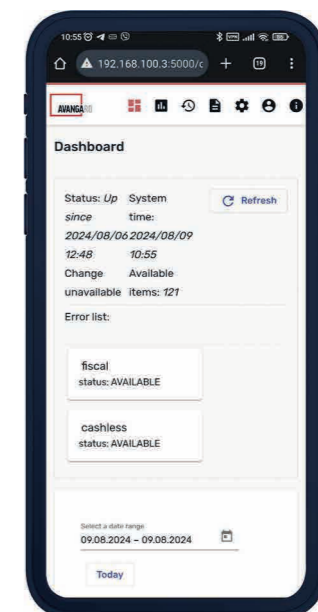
10:55

192.168.100.3:5000/c

19

AVANGA

Dashboard

Status: *Up since 2024/08/06 12:48*

System time: *2024/08/09 10:55*

Refresh

Change unavailable

Available items: *121*

Error list:

fiscal
status: AVAILABLE

cashless
status: AVAILABLE

Select a date range
09.08.2024 – 09.08.2024

Today